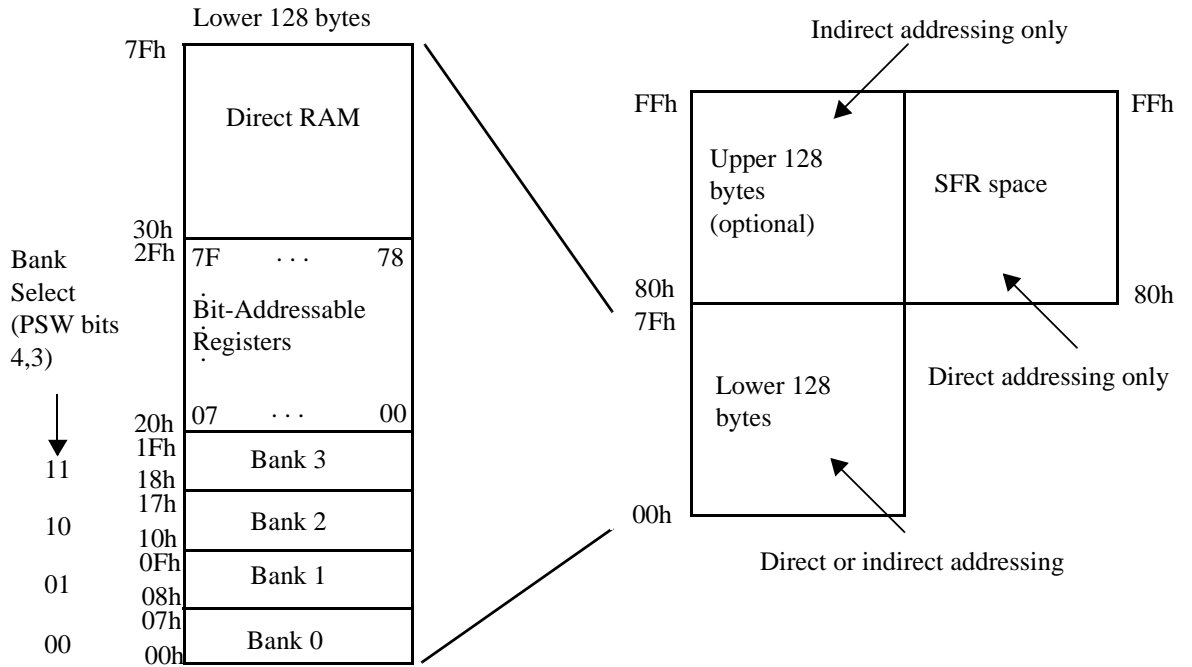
Lower 128 bytes

7Fh

Direct RAM

30h

2Fh

7F . . . 78

Bit-Addressable Registers

07 . . . 00

20h

Bank Select (PSW bits 4,3)

1Fh

Bank 3

18h

11

17h

Bank 2

10h

10

0Fh

Bank 1

08h

01

07h

Bank 0

00h

00

Indirect addressing only

FFh

Upper 128 bytes (optional)

SFR space

FFh

80h

80h

7Fh

Lower 128 bytes

Direct addressing only

00h

Direct or indirect addressing